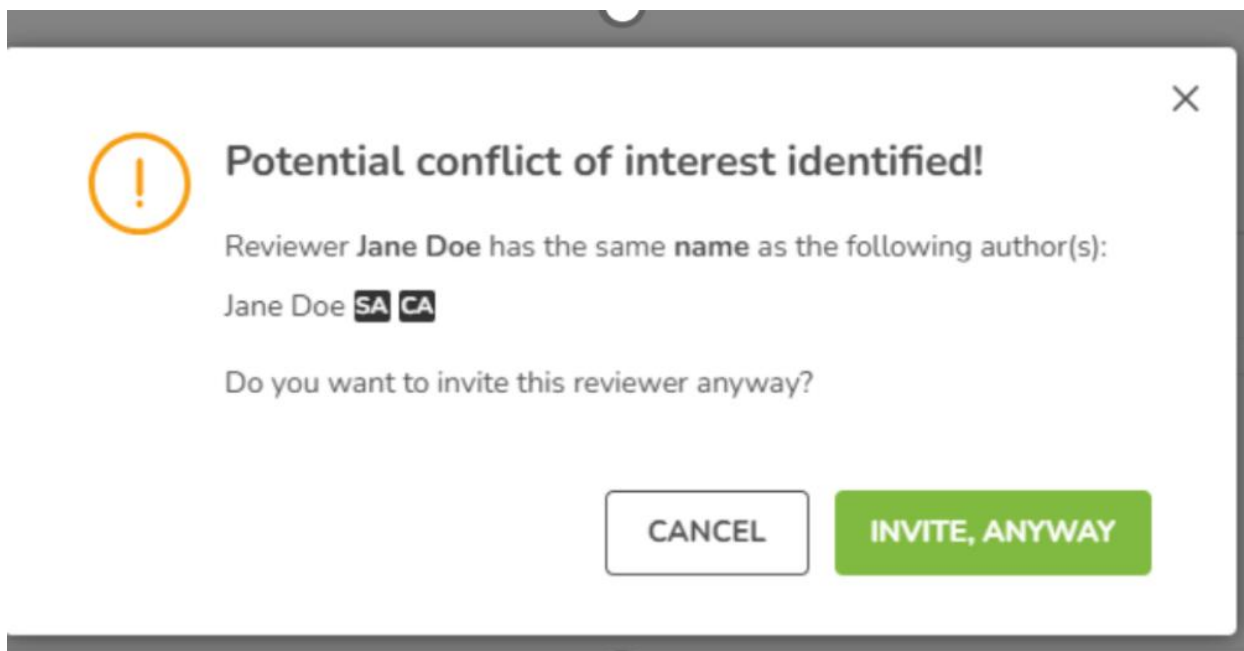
×

!

Potential conflict of interest identified!

Reviewer **Jane Doe** has the same **name** as the following author(s):

Jane Doe SA CA

Do you want to invite this reviewer anyway?

CANCEL

INVITE, ANYWAY